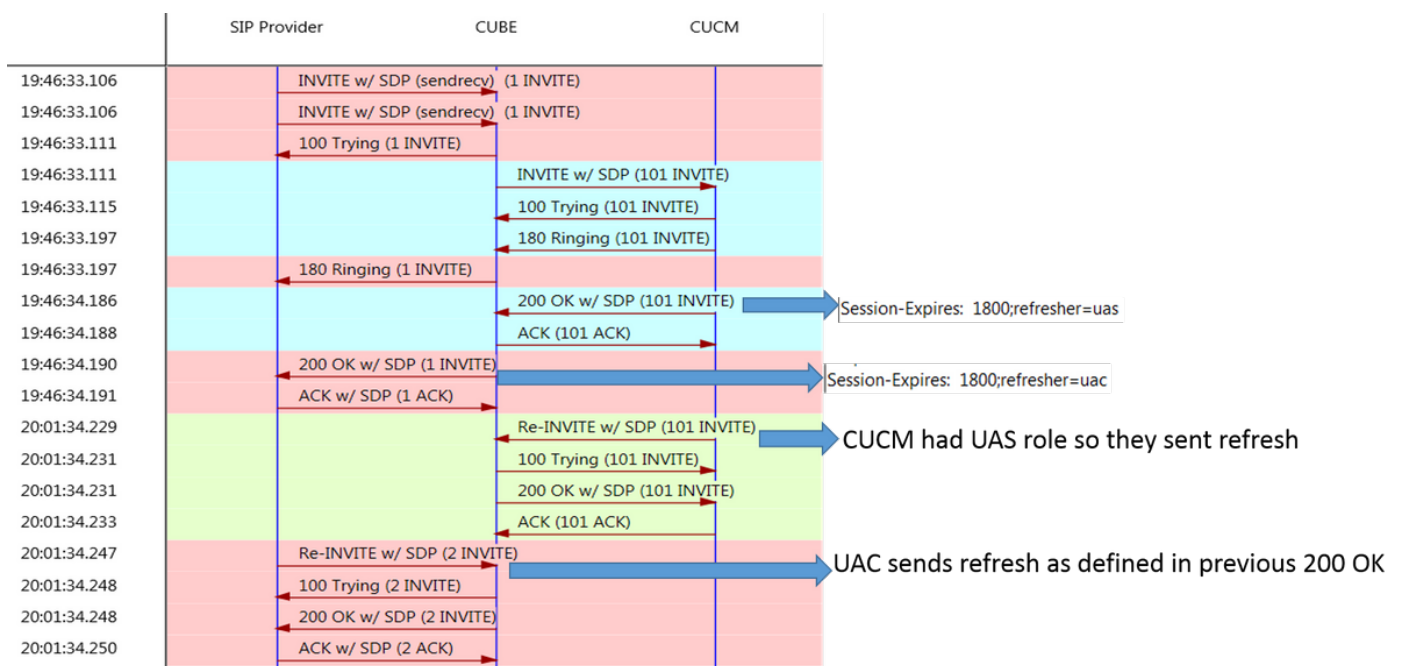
| | SIP Provider | CUBE | CUCM |
|---|---|---|---|
| 19:46:33.106 | INVITE w/ SDP (sendrecv) (1 INVITE) | | |
| 19:46:33.106 | INVITE w/ SDP (sendrecv) (1 INVITE) | | |
| 19:46:33.111 | 100 Trying (1 INVITE) | | |
| 19:46:33.111 | | INVITE w/ SDP (101 INVITE) | |
| 19:46:33.115 | | 100 Trying (101 INVITE) | |
| 19:46:33.197 | | 180 Ringing (101 INVITE) | |
| 19:46:33.197 | 180 Ringing (1 INVITE) | | |
| 19:46:34.186 | | 200 OK w/ SDP (101 INVITE) | |
| 19:46:34.188 | | ACK (101 ACK) | |
| 19:46:34.190 | 200 OK w/ SDP (1 INVITE) | | |
| 19:46:34.191 | ACK w/ SDP (1 ACK) | | |
| 20:01:34.229 | | Re-INVITE w/ SDP (101 INVITE) | |
| 20:01:34.231 | | 100 Trying (101 INVITE) | |
| 20:01:34.231 | | 200 OK w/ SDP (101 INVITE) | |
| 20:01:34.233 | | ACK (101 ACK) | |
| 20:01:34.247 | Re-INVITE w/ SDP (2 INVITE) | | |
| 20:01:34.248 | 100 Trying (2 INVITE) | | |
| 20:01:34.248 | 200 OK w/ SDP (2 INVITE) | | |
| 20:01:34.250 | ACK w/ SDP (2 ACK) | | |

Session-Expires: 1800;refresher=uas

Session-Expires: 1800;refresher=uac

CUCM had UAS role so they sent refresh

UAC sends refresh as defined in previous 200 OK